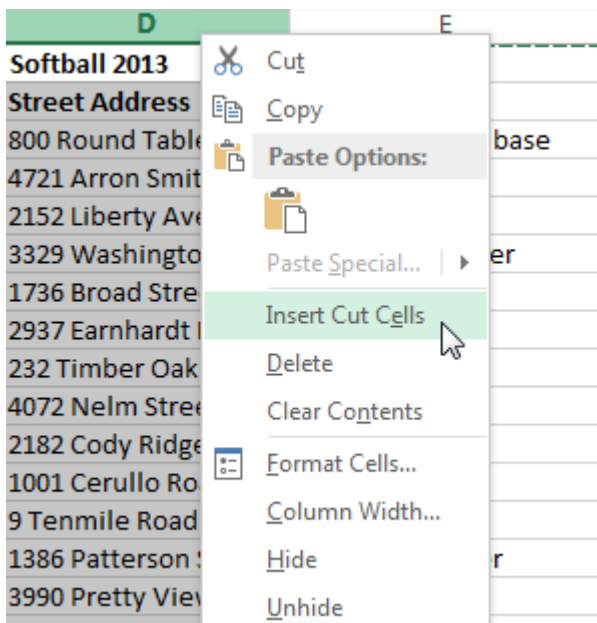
D

E

Softball 2013

Street Address

800 Round Table

base

4721 Arron Smit

2152 Liberty Ave

3329 Washingto

er

1736 Broad Stre

2937 Earnhardt

232 Timber Oak

4072 Nelm Stre

2182 Cody Ridge

1001 Cerullo Ro

9 Tenmile Road

1386 Patterson

r

3990 Pretty Viev

Cut

Copy

Paste Options:

Paste Special...

Insert Cut Cells

Delete

Clear Contents

Format Cells...

Column Width...

Hide

Unhide